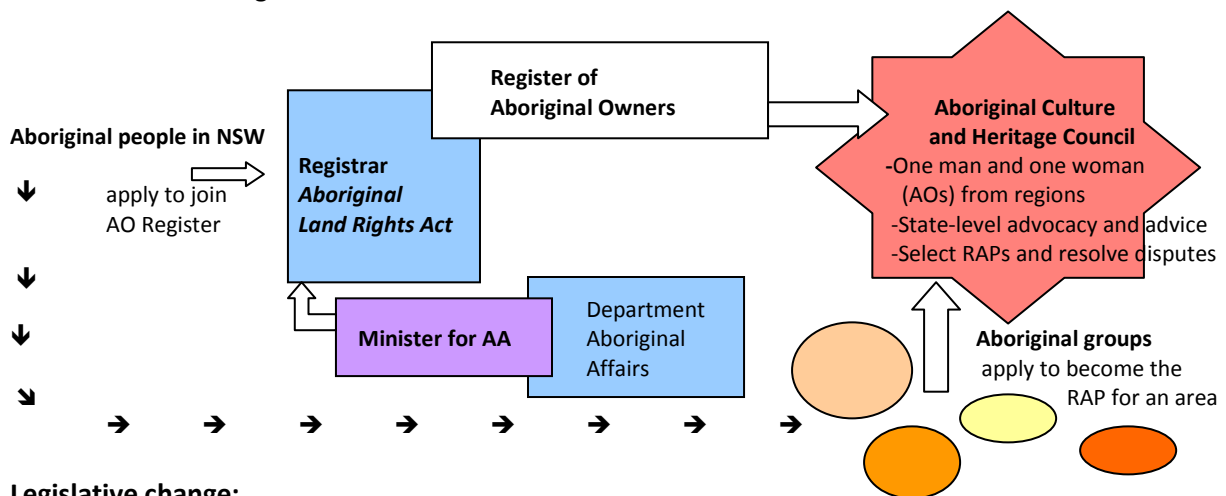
Register of Aboriginal Owners

Aboriginal people in NSW

↓

apply to join AO Register

Registrar *Aboriginal Land Rights Act*

Aboriginal Culture and Heritage Council
-One man and one woman (AOs) from regions
-State-level advocacy and advice
-Select RAPs and resolve disputes

↓

↓

Minister for AA

Department Aboriginal Affairs

Aboriginal groups apply to become the RAP for an area

↘

→ → → → → → → →

Legislative change: